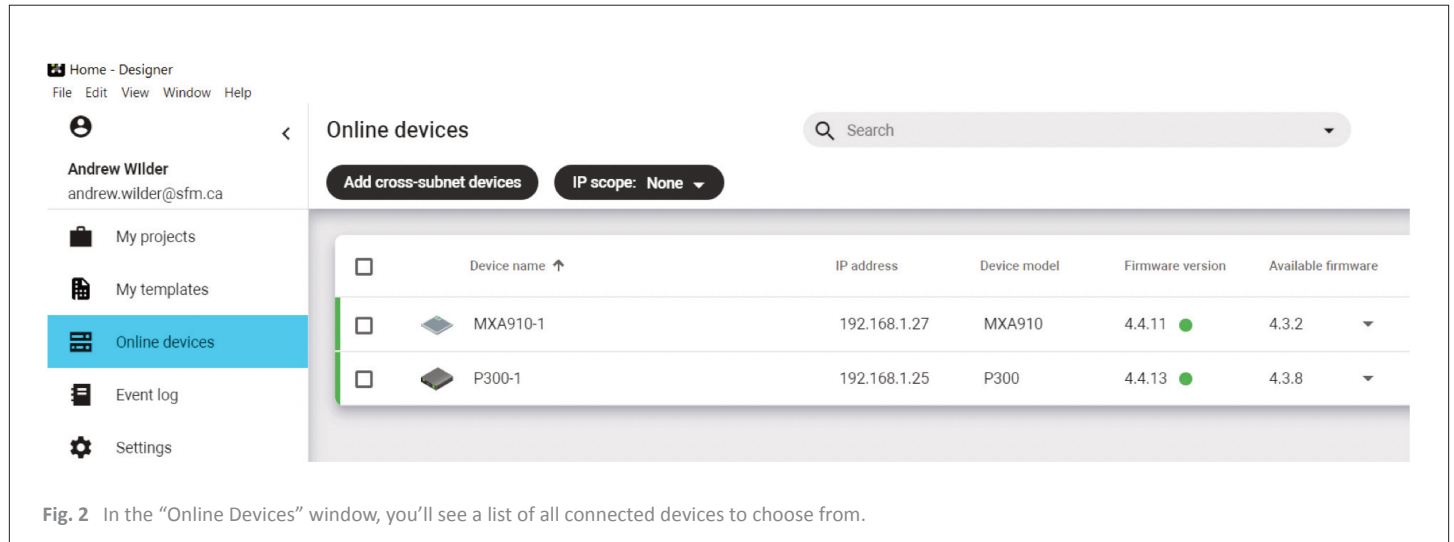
Home - Designer
File Edit View Window Help

Andrew Wilder
andrew.wilder@sfm.ca

My projects
My templates
Online devices
Event log
Settings

Online devices

Search

Add cross-subnet devices
IP scope: None

| | Device name ↑ | IP address | Device model | Firmware version | Available firmware |
|---|---|---|---|---|---|
| | MXA910-1 | 192.168.1.27 | MXA910 | 4.4.11 | 4.3.2 |
| | P300-1 | 192.168.1.25 | P300 | 4.4.13 | 4.3.8 |

Fig. 2 In the “Online Devices” window, you’ll see a list of all connected devices to choose from.